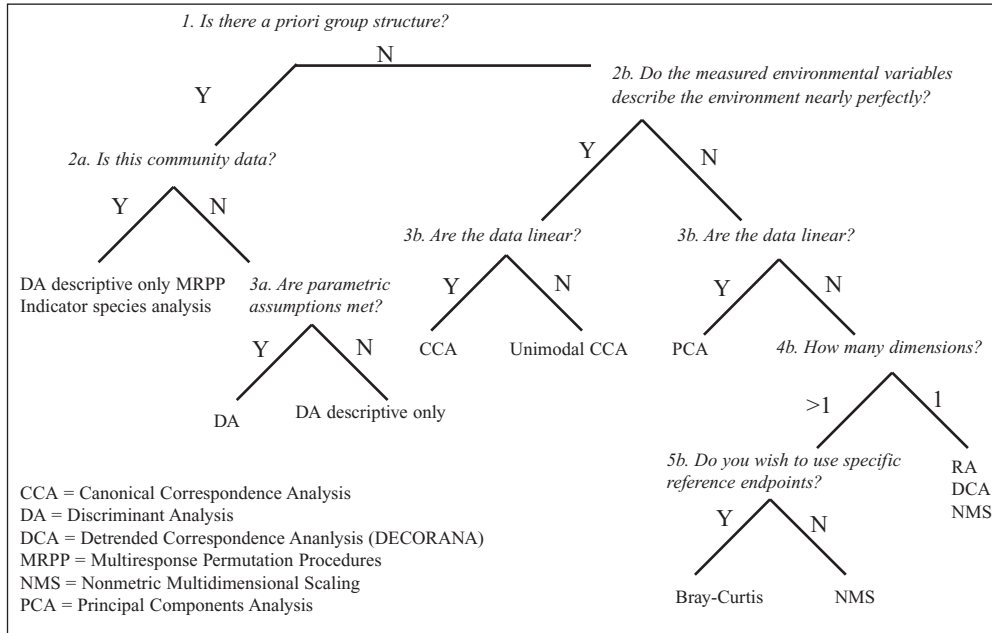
1. Is there a priori group structure?

Y

N

2a. Is this community data?

Y

N

DA descriptive only MRPP Indicator species analysis

3a. Are parametric assumptions met?

Y

N

DA

DA descriptive only

2b. Do the measured environmental variables describe the environment nearly perfectly?

Y

N

3b. Are the data linear?

Y

N

CCA

Unimodal CCA

3b. Are the data linear?

Y

N

PCA

4b. How many dimensions?

>1

1

5b. Do you wish to use specific reference endpoints?

Y

N

Bray-Curtis

NMS

RA
DCA
NMS

CCA = Canonical Correspondence Analysis
DA = Discriminant Analysis
DCA = Detrended Correspondence Ananlysis (DECORANA)
MRPP = Multiresponse Permutation Procedures
NMS = Nonmetric Multidimensional Scaling
PCA = Principal Components Analysis